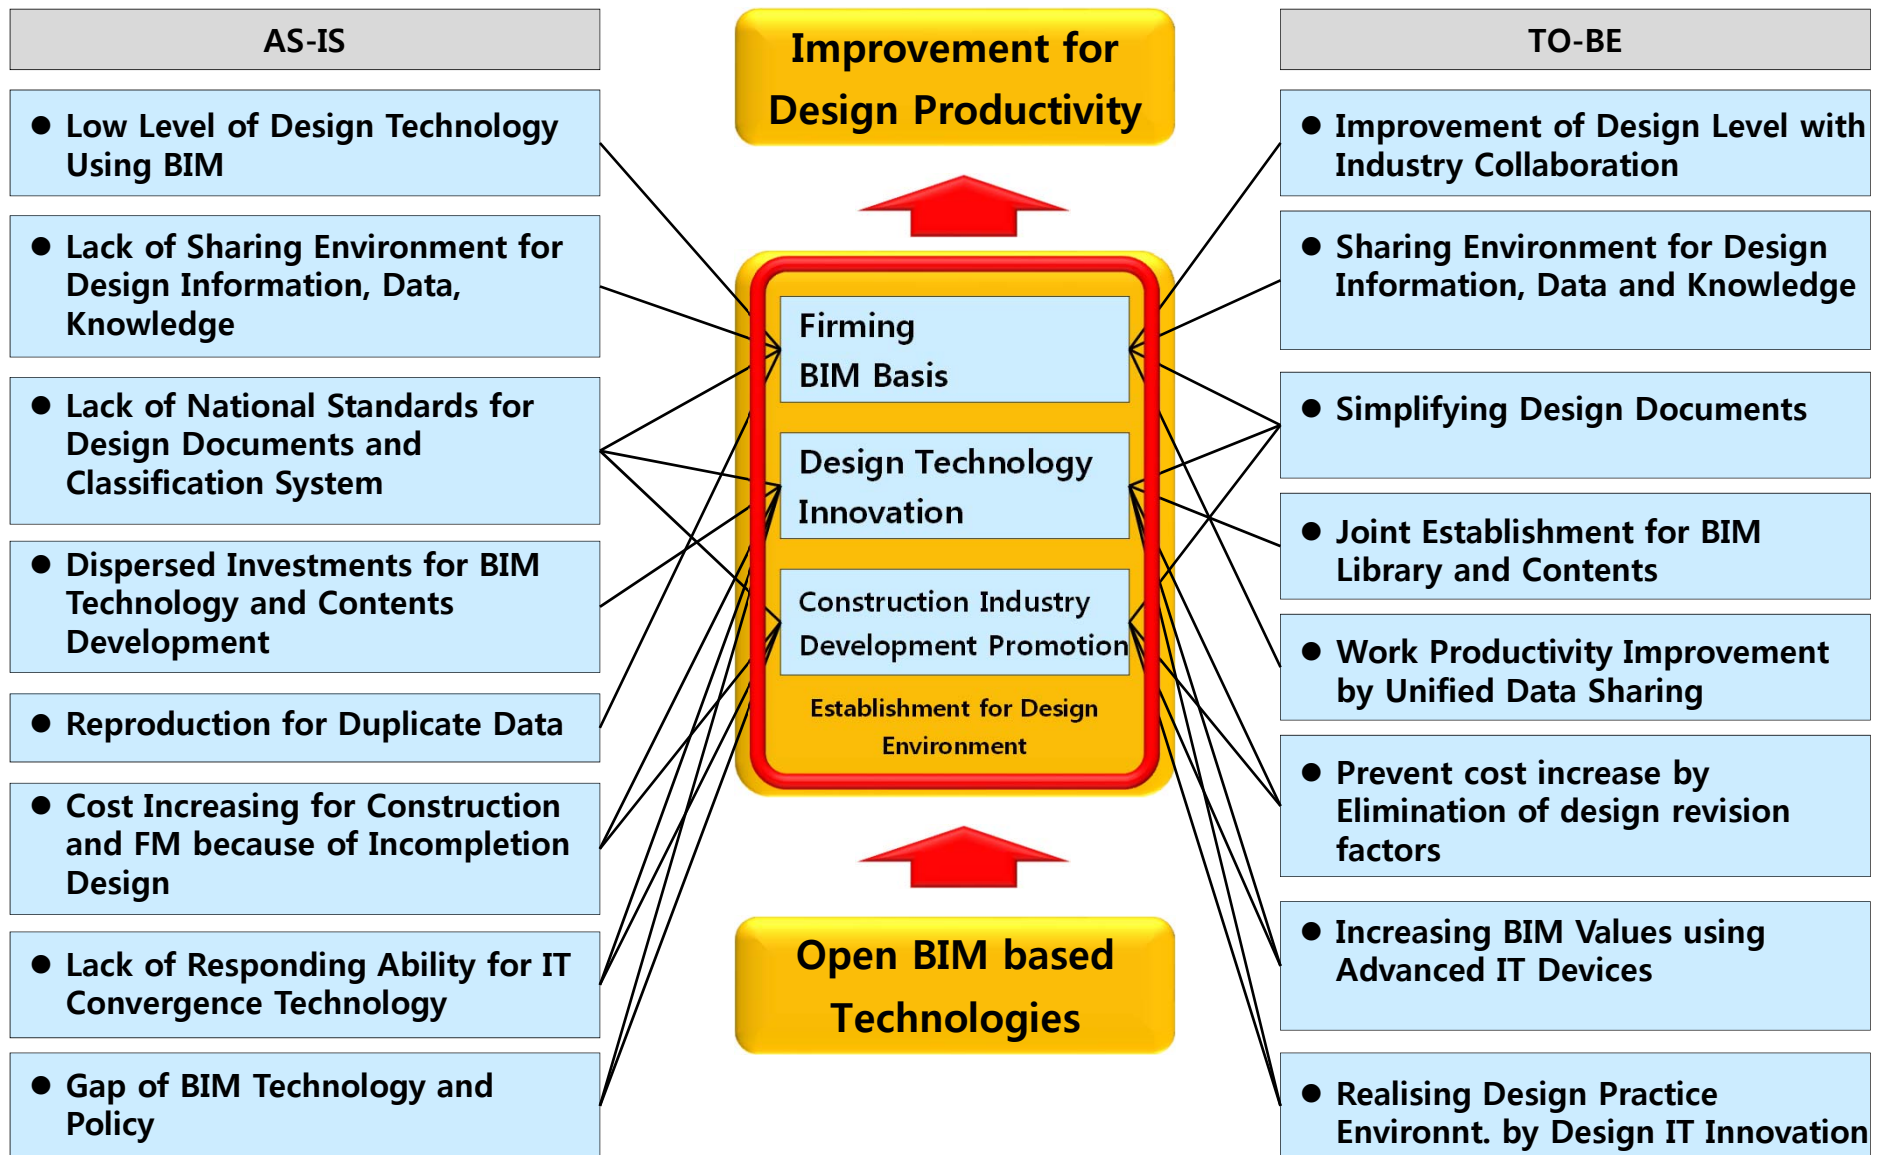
AS-IS

● Low Level of Design Technology Using BIM

● Lack of Sharing Environment for Design Information, Data, Knowledge

● Lack of National Standards for Design Documents and Classification System

● Dispersed Investments for BIM Technology and Contents Development

● Reproduction for Duplicate Data

● Cost Increasing for Construction and FM because of Incompletion Design

● Lack of Responding Ability for IT Convergence Technology

● Gap of BIM Technology and Policy

Improvement for Design Productivity

Firming BIM Basis

Design Technology Innovation

Construction Industry Development Promotion

Establishment for Design Environment

Open BIM based Technologies

TO-BE

● Improvement of Design Level with Industry Collaboration

● Sharing Environment for Design Information, Data and Knowledge

● Simplifying Design Documents

● Joint Establishment for BIM Library and Contents

● Work Productivity Improvement by Unified Data Sharing

● Prevent cost increase by Elimination of design revision factors

● Increasing BIM Values using Advanced IT Devices

● Realising Design Practice Environt. by Design IT Innovation